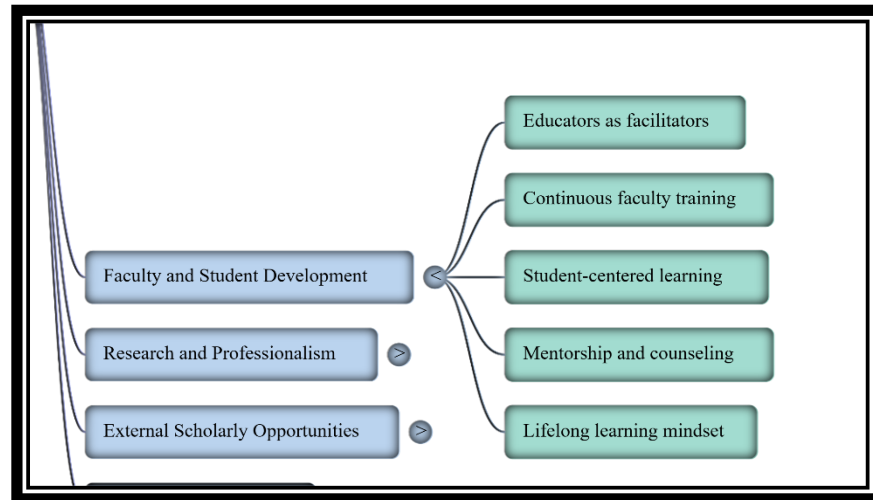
Faculty and Student Development <

Educators as facilitators

Continuous faculty training

Student-centered learning

Mentorship and counseling

Lifelong learning mindset

Research and Professionalism >

External Scholarly Opportunities >